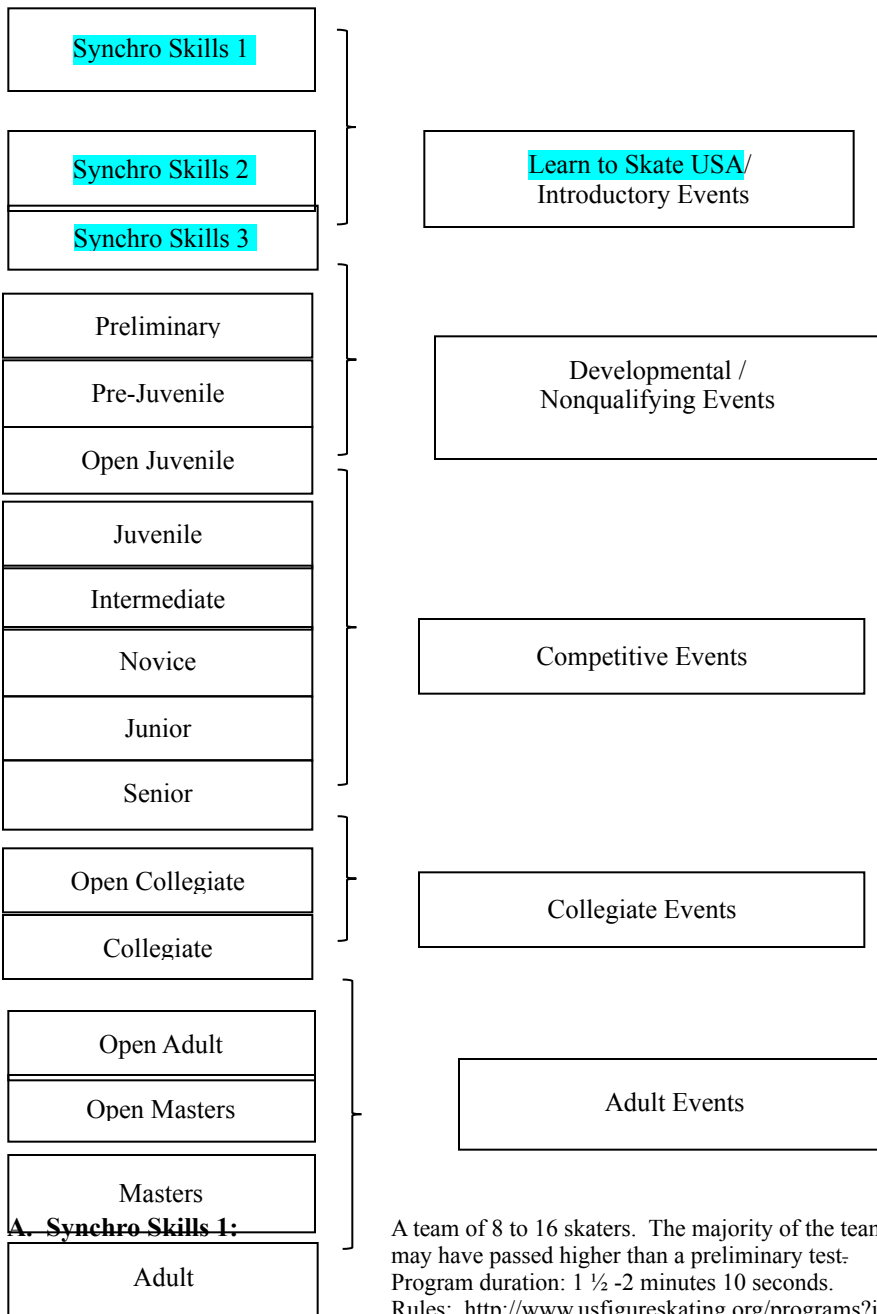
Synchro Skills 1

Synchro Skills 2

Synchro Skills 3

Learn to Skate USA/ Introductory Events

Preliminary

Pre-Juvenile

Open Juvenile

Developmental / Nonqualifying Events

Juvenile

Intermediate

Novice

Junior

Senior

Competitive Events

Open Collegiate

Collegiate

Collegiate Events

Open Adult

Open Masters

Masters

Adult

Adult Events

A. Synchro Skills 1:

A team of 8 to 16 skaters. The majority of the team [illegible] may have passed higher than a preliminary test.
Program duration: 1 ½ -2 minutes 10 seconds.
Rules: http://www.usfigureskating.org/programs?i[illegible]